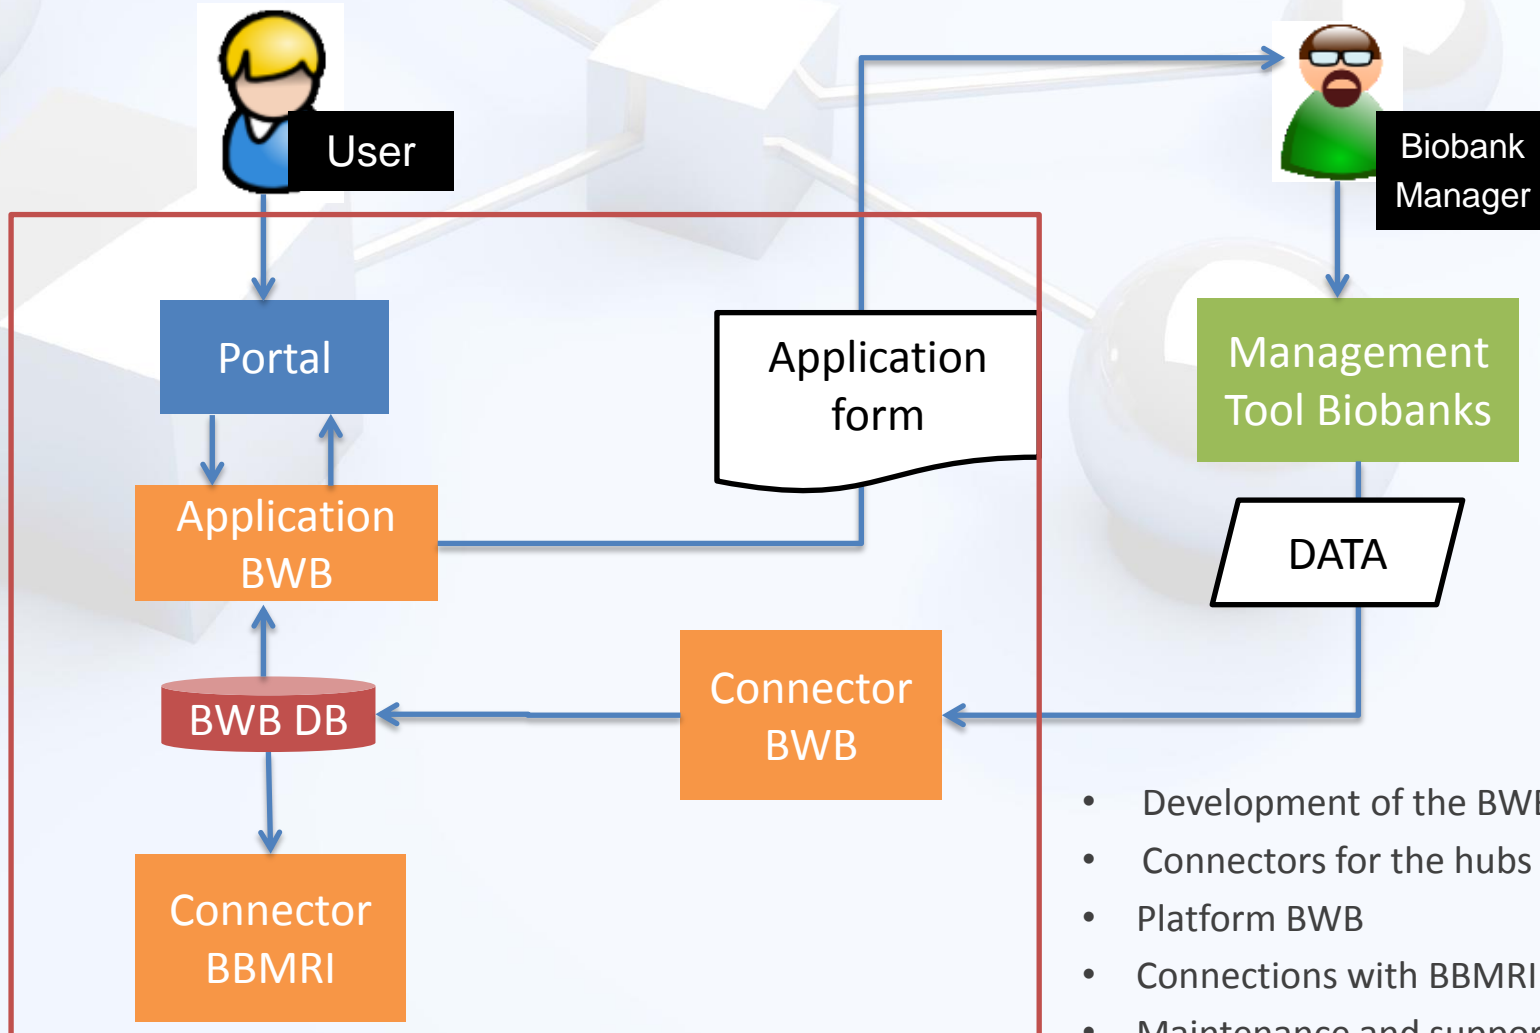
User

Biobank Manager

Portal

Application form

Management Tool Biobanks

Application BWB

DATA

BWB DB

Connector BWB

Connector BBMRI

- Development of the BW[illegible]
- Connectors for the hubs
- Platform BWB
- Connections with BBMRI
- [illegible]